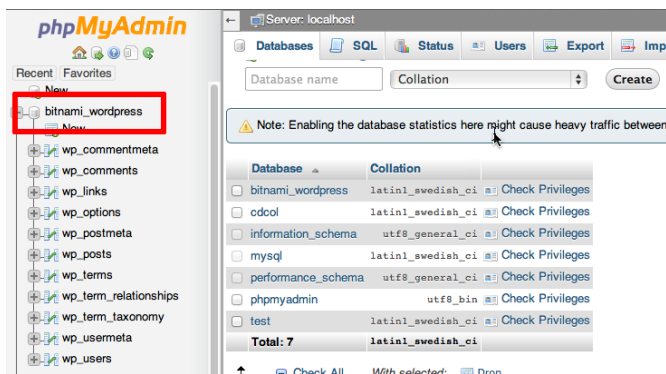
phpMyAdmin

Recent Favorites

New

bitnami_wordpress

New

wp_commentmeta

wp_comments

wp_links

wp_options

wp_postmeta

wp_posts

wp_terms

wp_term_relationships

wp_term_taxonomy

wp_usermeta

wp_users

Server: localhost

Databases SQL Status Users Export Imp

Database name Collation Create

Note: Enabling the database statistics here might cause heavy traffic between

| Database | Collation | |
|---|---|---|
| bitnami_wordpress | latin1_swedish_ci | Check Privileges |
| cdcol | latin1_swedish_ci | Check Privileges |
| information_schema | utf8_general_ci | Check Privileges |
| mysql | latin1_swedish_ci | Check Privileges |
| performance_schema | utf8_general_ci | Check Privileges |
| phpmyadmin | utf8_bin | Check Privileges |
| test | latin1_swedish_ci | Check Privileges |
| Total: 7 | latin1_swedish_ci | |

Check All With selected: Drop